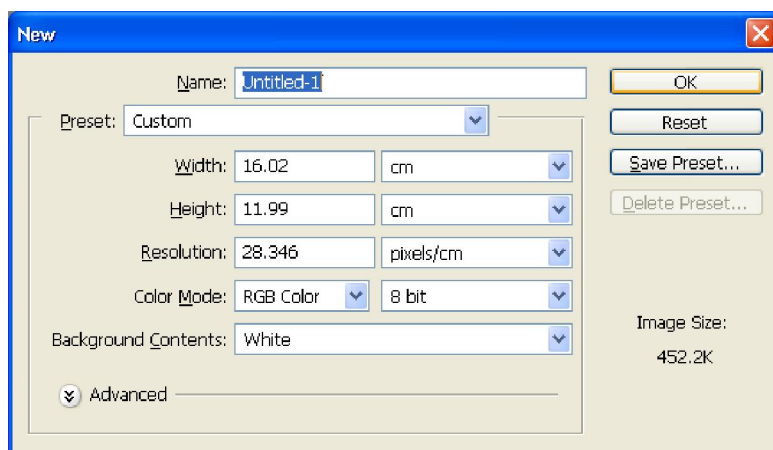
New

Name: Untitled-1

Preset: Custom

Width: 16.02 cm

Height: 11.99 cm

Resolution: 28.346 pixels/cm

Color Mode: RGB Color 8 bit

Background Contents: White

Advanced

OK

Reset

Save Preset...

Delete Preset...

Image Size:

452.2K